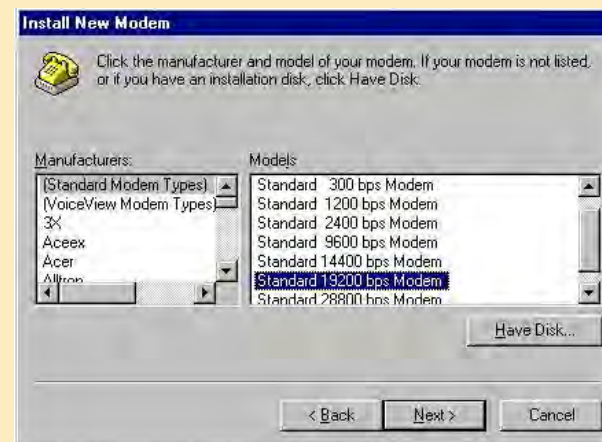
Install New Modem

Click the manufacturer and model of your modem. If your modem is not listed, or if you have an installation disk, click Have Disk.

Manufacturers:
(Standard Modem Types)
(VoiceView Modem Types)
3X
Aceex
Acer
Alltron

Models
Standard 300 bps Modem
Standard 1200 bps Modem
Standard 2400 bps Modem
Standard 9600 bps Modem
Standard 14400 bps Modem
Standard 19200 bps Modem
Standard 28800 bps Modem

Have Disk...

< Back
Next >
Cancel